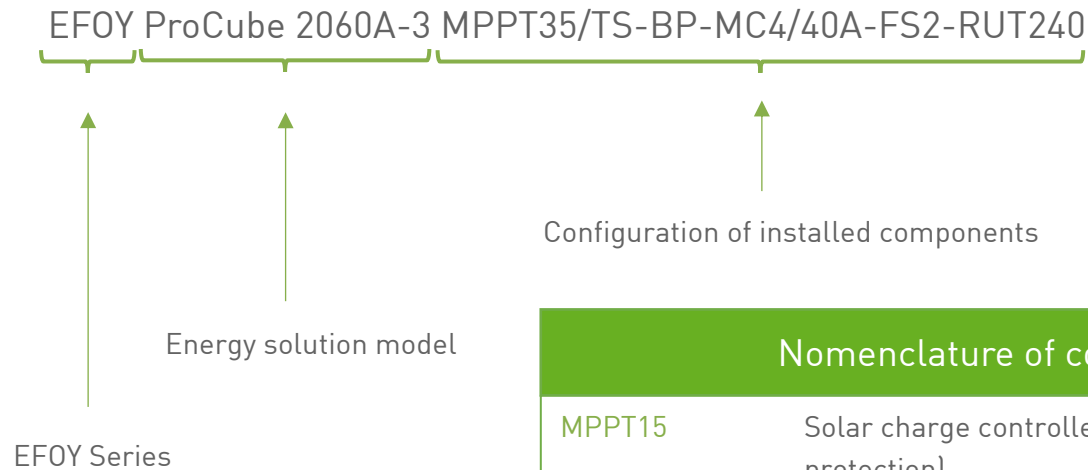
EFOY ProCube 2060A-3 MPPT35/TS-BP-MC4/40A-FS2-RUT240

Configuration of installed components

Energy solution model

EFOY Series

| Nomenclature of co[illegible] | |
|---|---|
| MPPT15 | Solar charge controlle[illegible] protection) |